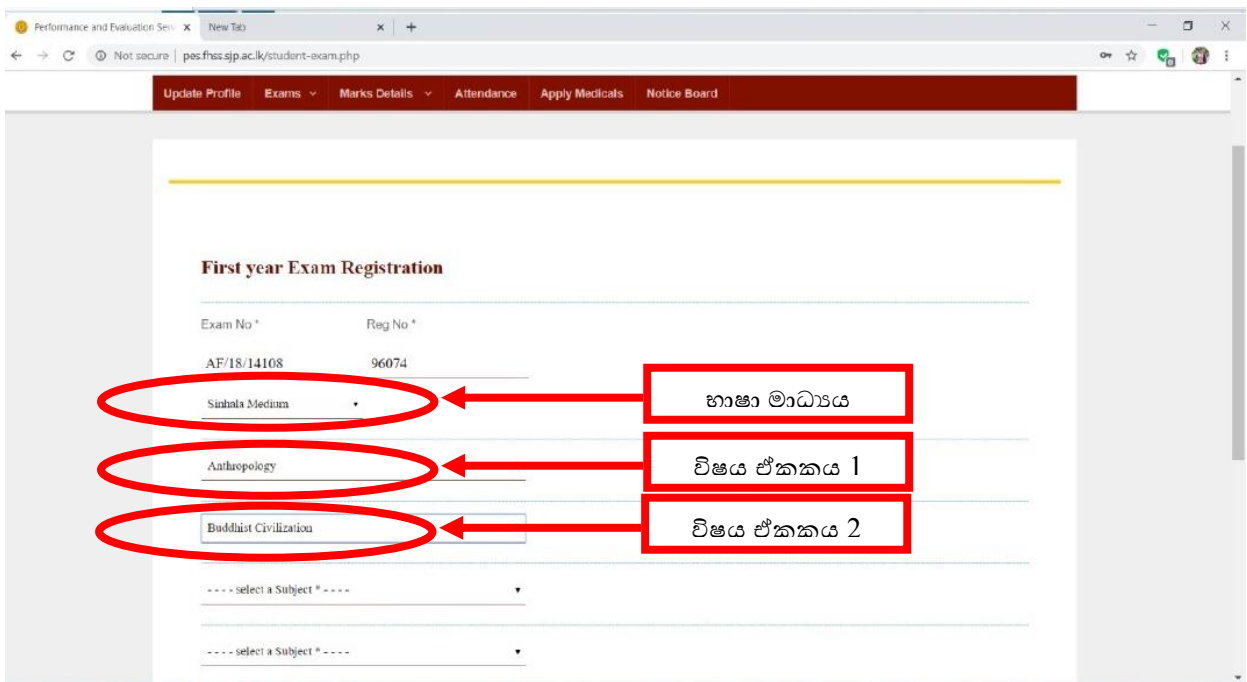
Performance and Evaluation Serv ×
New Tab ×
+
Not secure | pes.fhss.sjp.ac.lk/student-exam.php

Update Profile
Exams
Marks Details
Attendance
Apply Medicals
Notice Board

First year Exam Registration

Exam No *
Reg No *
AF/18/14108
96074

Sinhala Medium
භාෂා මාධ්‍යය

Anthropology
විෂය ඒකකය 1

Buddhist Civilization
විෂය ඒකකය 2

- - - - select a Subject * - - - -

- - - - select a Subject * - - - -